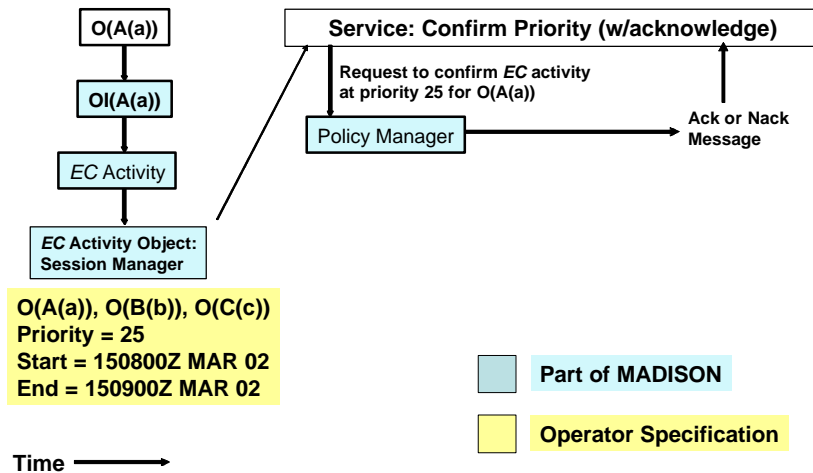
O(A(a))

OI(A(a))

*EC* Activity

*EC* Activity Object: Session Manager

O(A(a)), O(B(b)), O(C(c))
Priority = 25
Start = 150800Z MAR 02
End = 150900Z MAR 02

Service: Confirm Priority (w/acknowledge)

Request to confirm *EC* activity at priority 25 for O(A(a))

Policy Manager

Ack or Nack Message

Part of MADISON

Operator Specification

Time